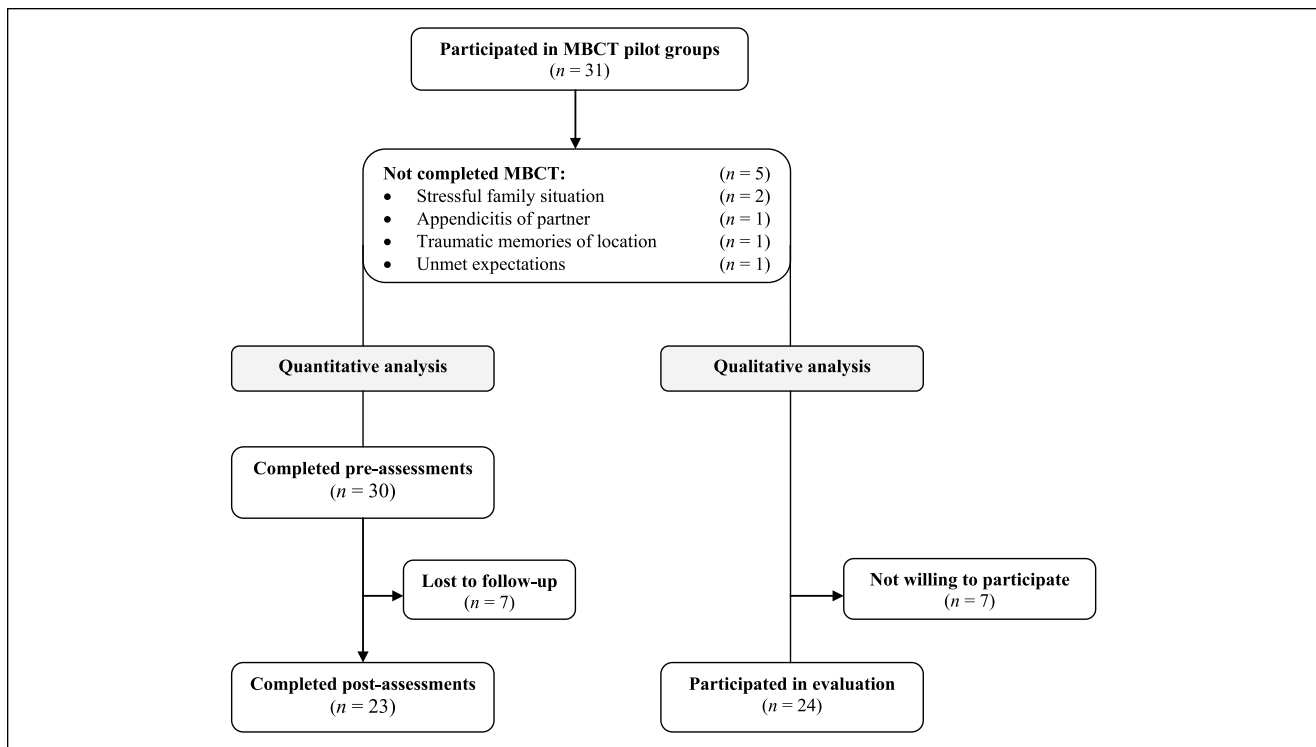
Participated in MBCT pilot groups
($n = 31$)

Not completed MBCT: ($n = 5$)
• Stressful family situation ($n = 2$)
• Appendicitis of partner ($n = 1$)
• Traumatic memories of location ($n = 1$)
• Unmet expectations ($n = 1$)

Quantitative analysis

Qualitative analysis

Completed pre-assessments
($n = 30$)

Lost to follow-up
($n = 7$)

Not willing to participate
($n = 7$)

Completed post-assessments
($n = 23$)

Participated in evaluation
($n = 24$)